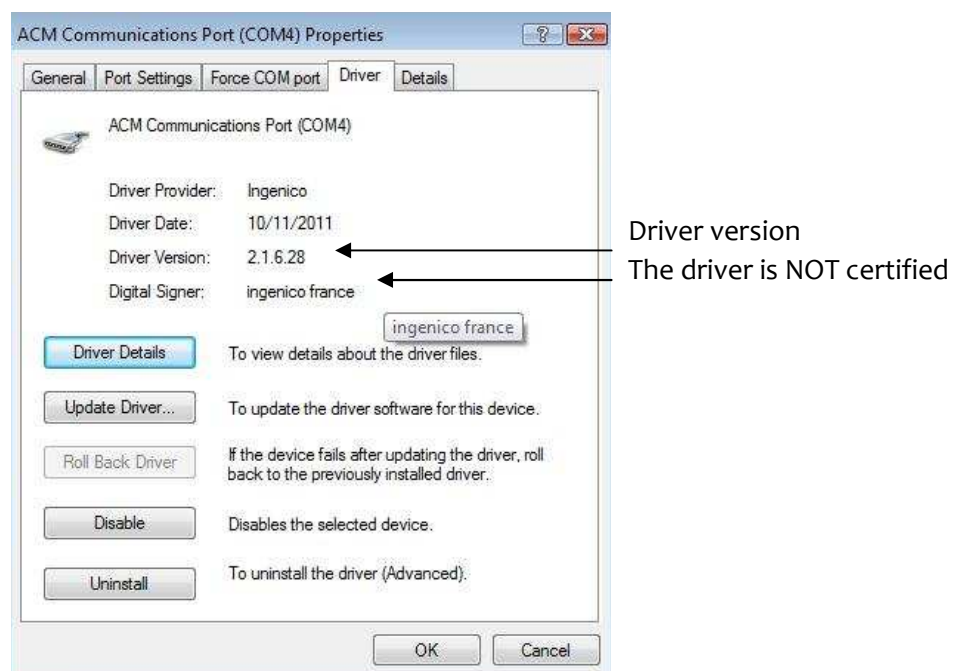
ACM Communications Port (COM4) Properties

General | Port Settings | Force COM port | Driver | Details

ACM Communications Port (COM4)

Driver Provider: Ingenico
Driver Date: 10/11/2011
Driver Version: 2.1.6.28
Digital Signer: ingenico france

ingenico france

Driver version
The driver is NOT certified

Driver Details To view details about the driver files.

Update Driver... To update the driver software for this device.

Roll Back Driver If the device fails after updating the driver, roll back to the previously installed driver.

Disable Disables the selected device.

Uninstall To uninstall the driver (Advanced).

OK Cancel